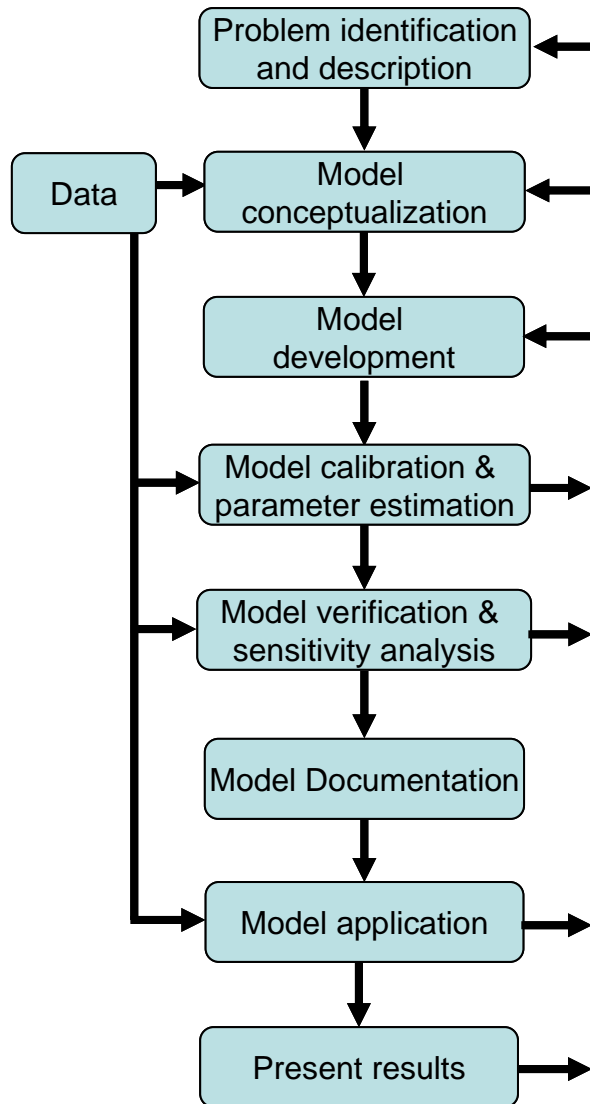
Problem identification and description

Data

Model conceptualization

Model development

Model calibration & parameter estimation

Model verification & sensitivity analysis

Model Documentation

Model application

Present results